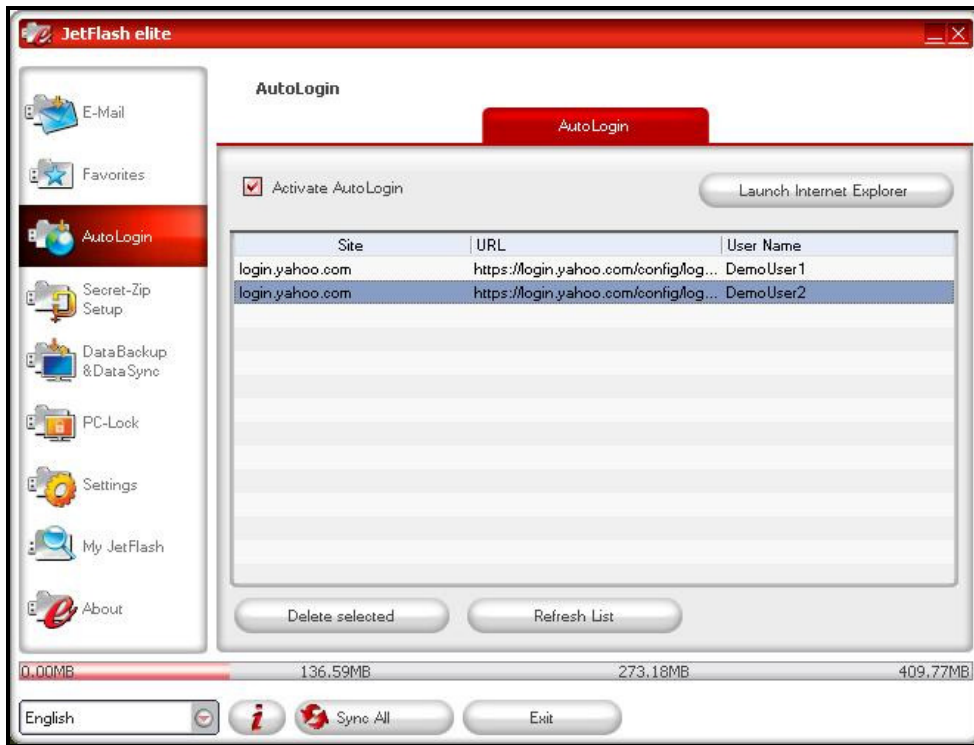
JetFlash elite

E-Mail

Favorites

AutoLogin

Secret-Zip Setup

DataBackup &DataSync

PC-Lock

Settings

My JetFlash

About

AutoLogin

AutoLogin

Activate AutoLogin

Launch Internet Explorer

| Site | URL | User Name |
|---|---|---|
| login.yahoo.com | https://login.yahoo.com/config/log... | DemoUser1 |
| login.yahoo.com | https://login.yahoo.com/config/log... | DemoUser2 |

Delete selected

Refresh List

0.00MB 136.59MB 273.18MB 409.77MB

English

i

Sync All

Exit